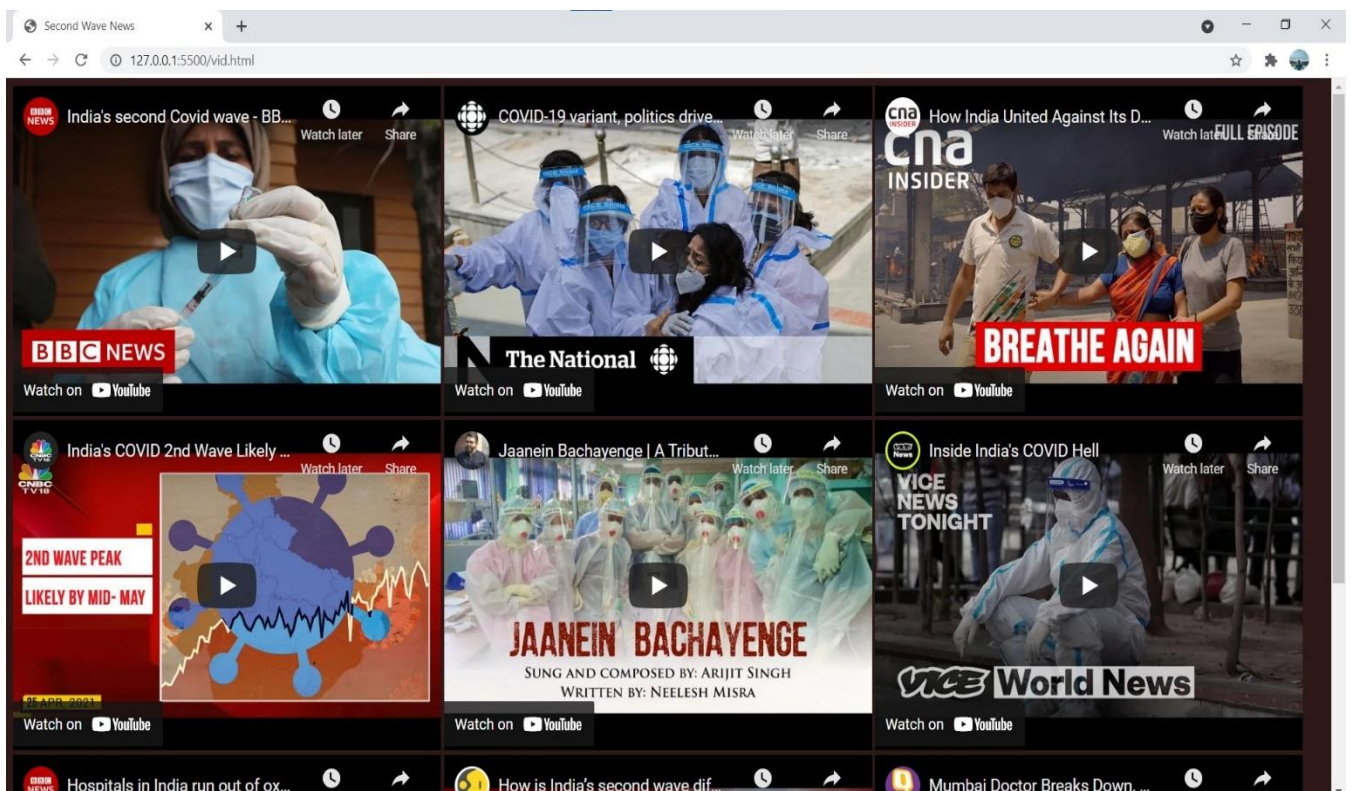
Second Wave News

127.0.0.1:5500/vid.html

BBC NEWS India's second Covid wave - BB... Watch later Share

BBC NEWS

Watch on YouTube

COVID-19 variant, politics drive... Watch later Share

The National

Watch on YouTube

cna INSIDER How India United Against Its D... Watch later FULL EPISODE

cna INSIDER

BREATHE AGAIN

Watch on YouTube

CNBC TV18 India's COVID 2nd Wave Likely ... Watch later Share

2ND WAVE PEAK

LIKELY BY MID- MAY

25 APR, 2021

Watch on YouTube

Jaanein Bachayenge | A Tribut... Watch later Share

JAANEIN BACHAYENGE

SUNG AND COMPOSED BY: ARIJIT SINGH

WRITTEN BY: NEELESH MISRA

Watch on YouTube

VICE News Inside India's COVID Hell Watch later Share

VICE NEWS TONIGHT

VICE World News

Watch on YouTube

BBC NEWS Hospitals in India run out of ox...

How is India's second wave dif...

Mumbai Doctor Breaks Down, ...